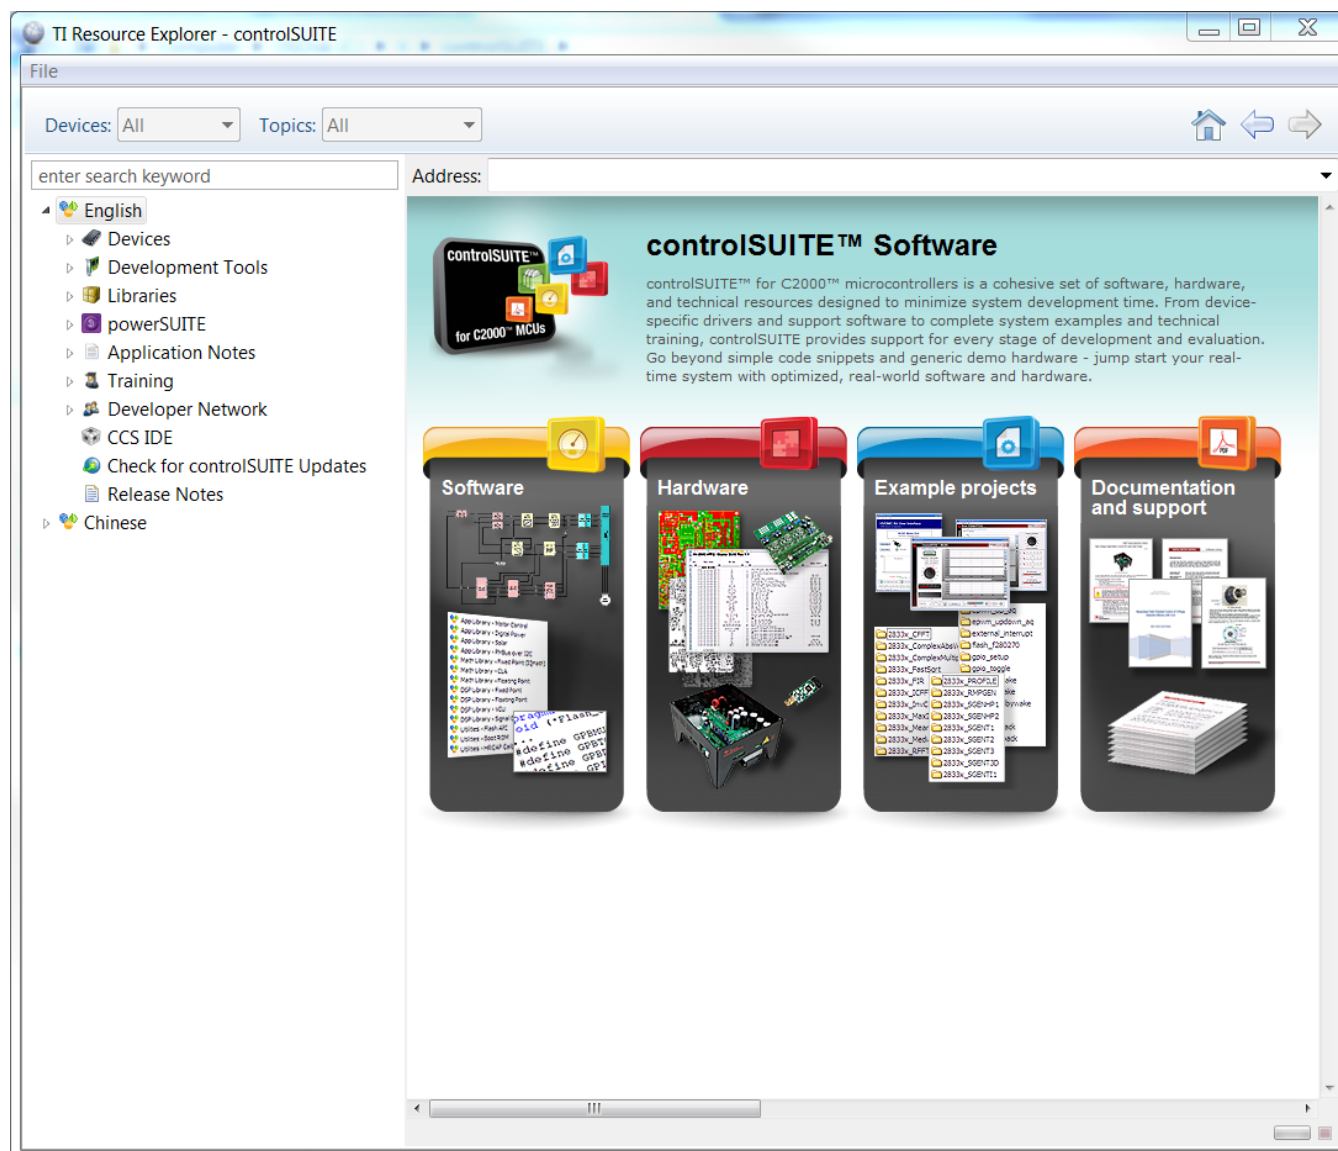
TI Resource Explorer - controlSUITE

File

Devices: All

Topics: All

enter search keyword

Address:

English
Devices
Development Tools
Libraries
powerSUITE
Application Notes
Training
Developer Network
CCS IDE
Check for controlSUITE Updates
Release Notes
Chinese

controlSUITE™ for C2000™ MCUs

controlSUITE™ Software

controlSUITE™ for C2000™ microcontrollers is a cohesive set of software, hardware, and technical resources designed to minimize system development time. From device-specific drivers and support software to complete system examples and technical training, controlSUITE provides support for every stage of development and evaluation. Go beyond simple code snippets and generic demo hardware - jump start your real-time system with optimized, real-world software and hardware.

Software

Hardware

Example projects

Documentation and support